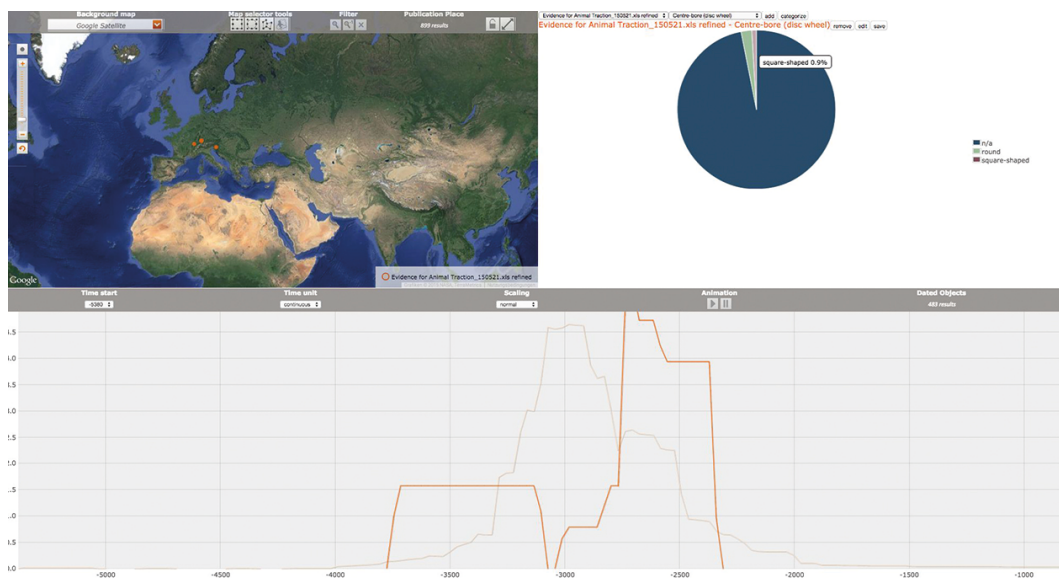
Background map
Google Satellite
Map selector tools
Filter
Publication Place
899 results

Google
Evidence for Animal Traction_150521.xls refined

Evidence for Animal Traction_150521.xls refined
Centre-bore (disc wheel)
add
categorize
Evidence for Animal Traction_150521.xls refined - Centre-bore (disc wheel)
remove
edit
save

square-shaped 0.9%

n/a
round
square-shaped

Time start
-5080
Time unit
continuous
Scaling
normal
Animation
Dated Objects
483 results

1.5
1.5
1.0
1.0
1.0
0.5
0.5
0.5

-5000
-4500
-4000
-3500
-3000
-2500
-2000
-1500
-1000